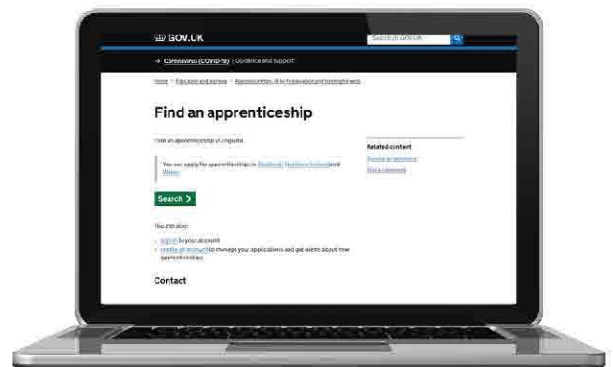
GOV.UK

Search on GOV.UK

→ Coronavirus (COVID-19) | Guidance and support

Home > Education and learning > Apprenticeships, 14 to 19 education and training for work

Find an apprenticeship

Find an apprenticeship in England.

You can apply for apprenticeships in Scotland, Northern Ireland and Wales.

Search >

You can also:

sign in to your account
create an account to manage your applications and get alerts about new apprenticeships

Contact

Related content

Become an apprentice
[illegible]